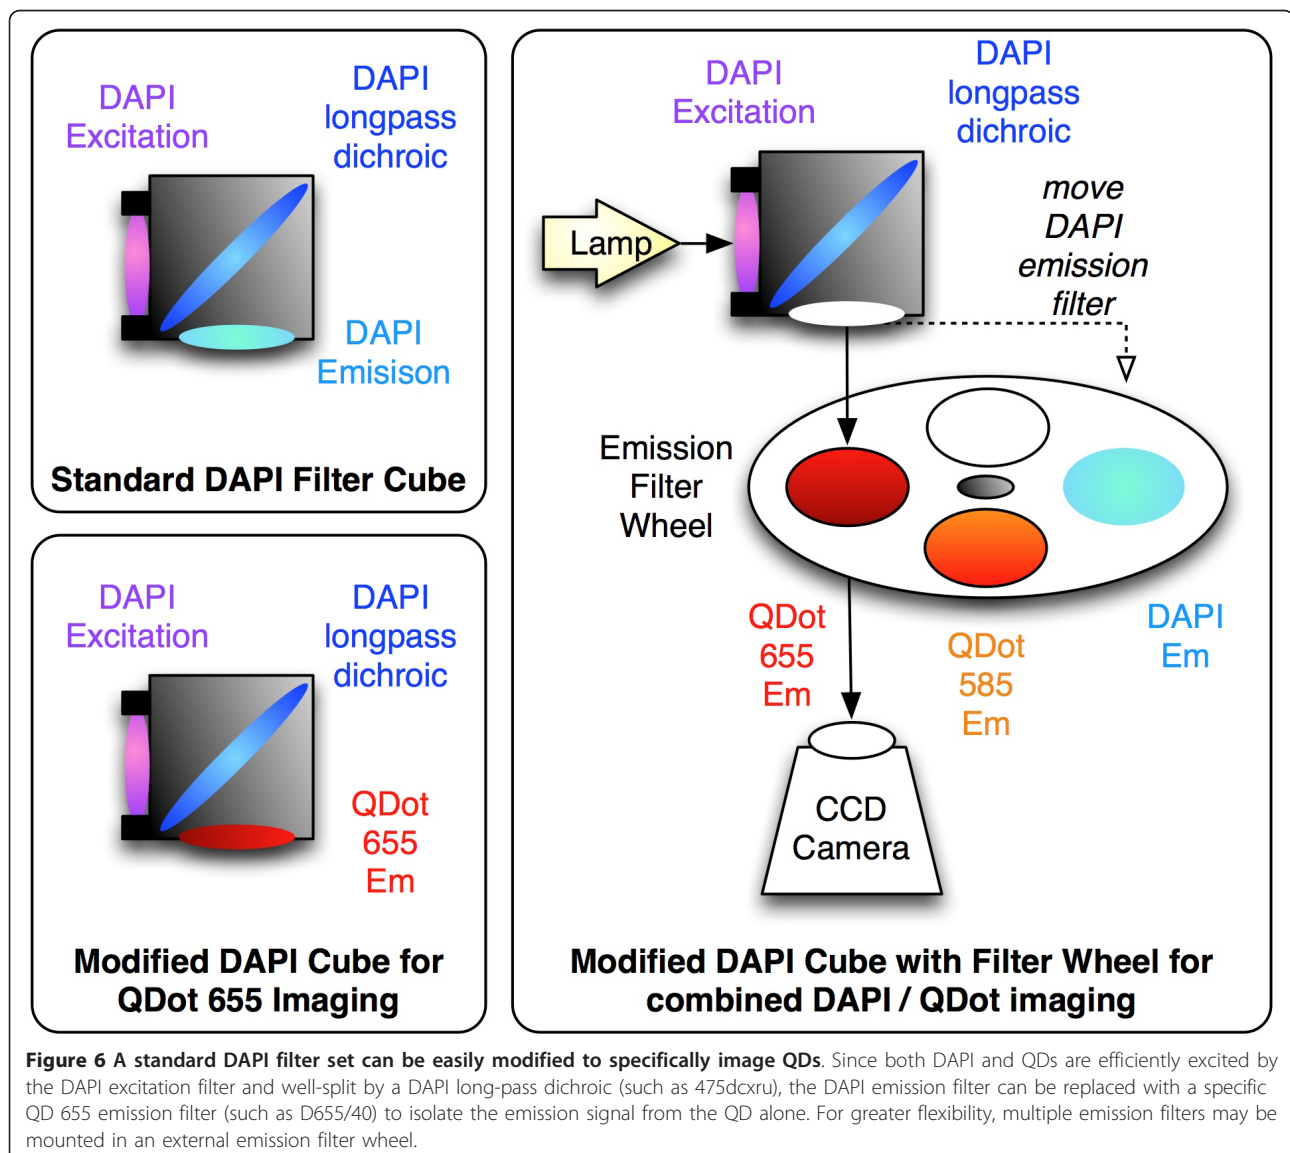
DAPI Excitation

DAPI longpass dichroic

DAPI Emisison

Standard DAPI Filter Cube

DAPI Excitation

DAPI longpass dichroic

QDot 655 Em

Modified DAPI Cube for QDot 655 Imaging

DAPI Excitation

DAPI longpass dichroic

Lamp

move DAPI emission filter

Emission Filter Wheel

QDot 655 Em

QDot 585 Em

DAPI Em

CCD Camera

Modified DAPI Cube with Filter Wheel for combined DAPI / QDot imaging

**Figure 6 A standard DAPI filter set can be easily modified to specifically image QDs**. Since both DAPI and QDs are efficiently excited by the DAPI excitation filter and well-split by a DAPI long-pass dichroic (such as 475dcxru), the DAPI emission filter can be replaced with a specific QD 655 emission filter (such as D655/40) to isolate the emission signal from the QD alone. For greater flexibility, multiple emission filters may be mounted in an external emission filter wheel.